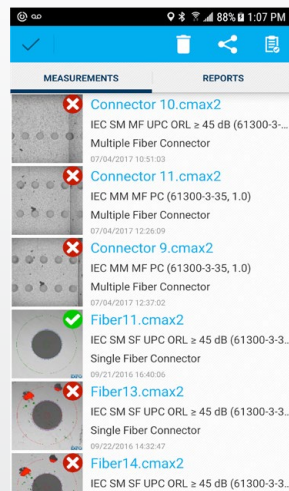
88% 1:07 PM

MEASUREMENTS
REPORTS

Connector 10.cmax2
IEC SM MF UPC ORL ≥ 45 dB (61300-3-...
Multiple Fiber Connector
07/04/2017 10:51:03

Connector 11.cmax2
IEC MM MF PC (61300-3-35, 1.0)
Multiple Fiber Connector
07/04/2017 12:26:09

Connector 9.cmax2
IEC MM MF PC (61300-3-35, 1.0)
Multiple Fiber Connector
07/04/2017 12:37:02

Fiber11.cmax2
IEC SM SF UPC ORL ≥ 45 dB (61300-3-...
Single Fiber Connector
09/21/2016 16:40:06

Fiber13.cmax2
IEC SM SF UPC ORL ≥ 45 dB (61300-3-...
Single Fiber Connector
09/22/2016 14:32:47

Fiber14.cmax2
IEC SM SF UPC ORL ≥ 45 dB (61300-3-...